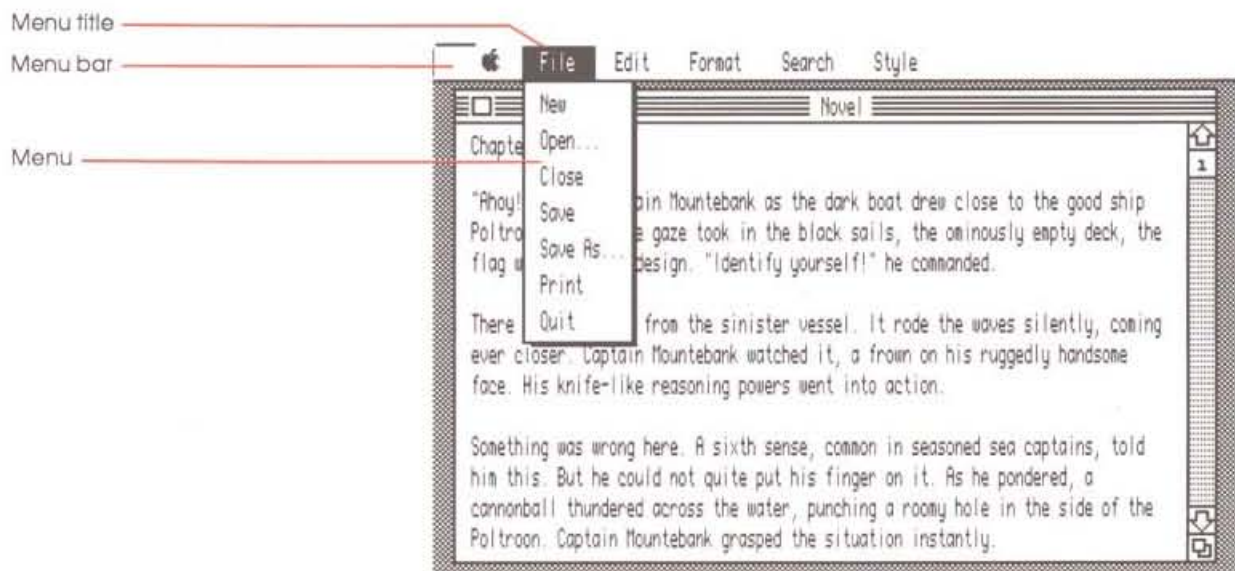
Menu title
Menu bar
Menu

File Edit Format Search Style

Novel

New
Open...
Close
Save
Save As...
Print
Quit

Chapte

"Ahoy! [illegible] ain Mountebank as the dark boat drew close to the good ship Poltro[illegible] e gaze took in the black sails, the ominously empty deck, the flag w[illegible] design. "Identify yourself!" he commanded.

There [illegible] from the sinister vessel. It rode the waves silently, coming ever closer. Captain Mountebank watched it, a frown on his ruggedly handsome face. His knife-like reasoning powers went into action.

Something was wrong here. A sixth sense, common in seasoned sea captains, told him this. But he could not quite put his finger on it. As he pondered, a cannonball thundered across the water, punching a roomy hole in the side of the Poltroon. Captain Mountebank grasped the situation instantly.

1